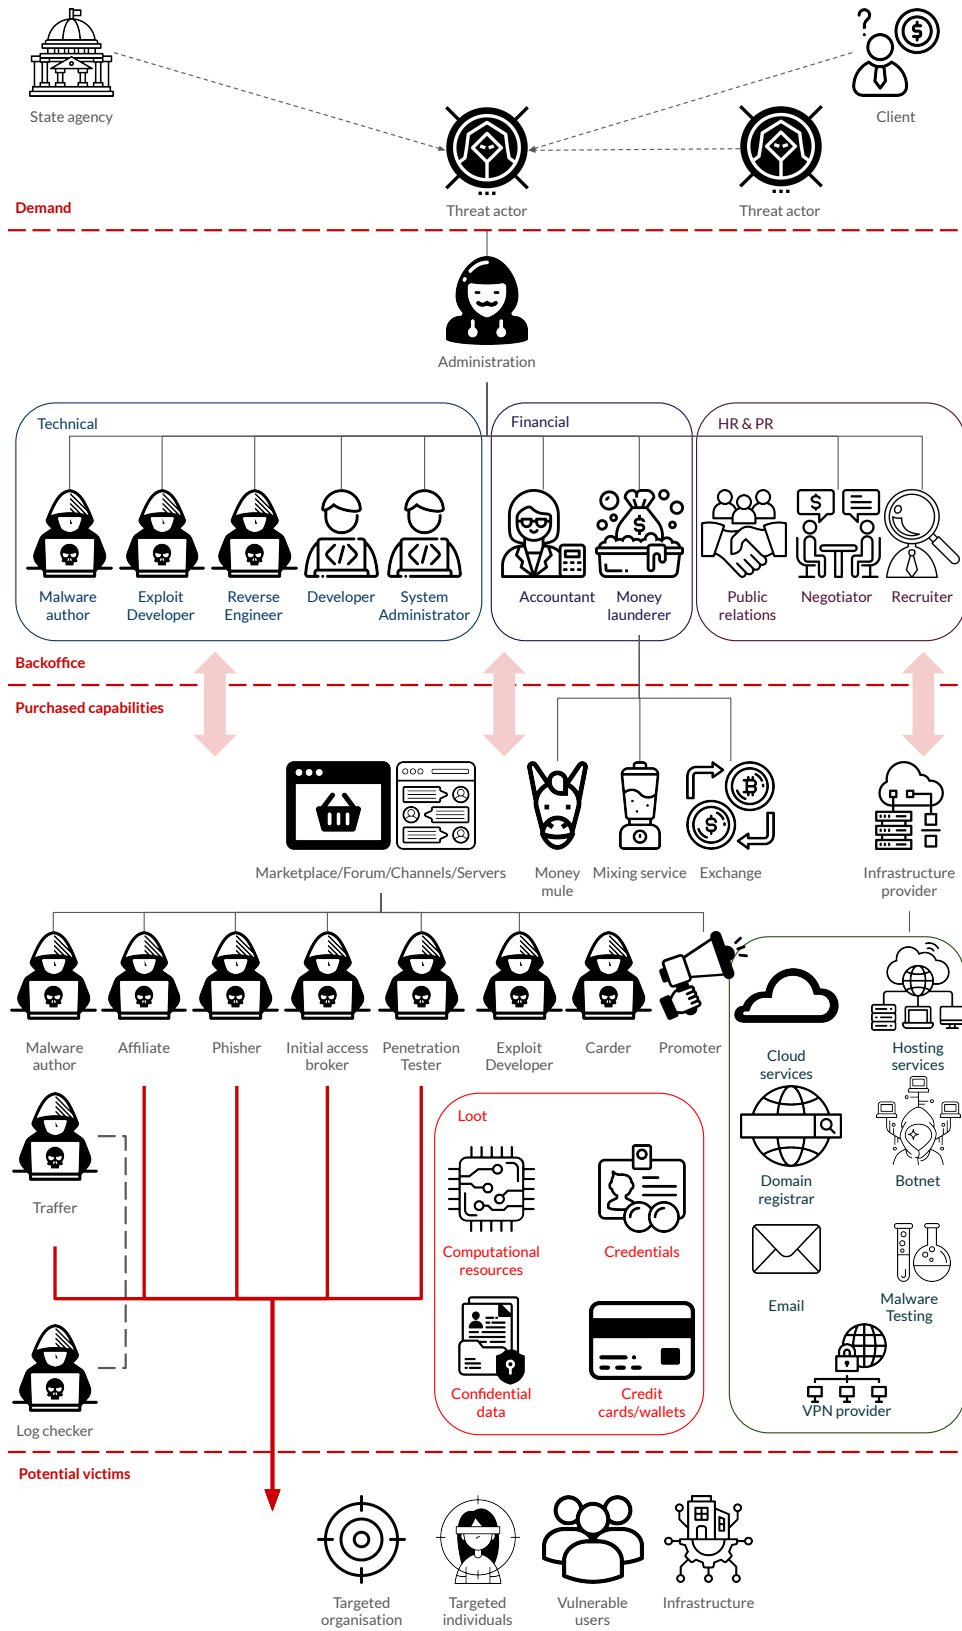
State agency

Client

Threat actor

Threat actor

Demand

Administration

Technical

Malware author

Exploit Developer

Reverse Engineer

Developer

System Administrator

Financial

Accountant

Money launderer

HR & PR

Public relations

Negotiator

Recruiter

Backoffice

Purchased capabilities

Marketplace/Forum/Channels/Servers

Money mule

Mixing service

Exchange

Infrastructure provider

Malware author

Affiliate

Phisher

Initial access broker

Penetration Tester

Exploit Developer

Carder

Promoter

Cloud services

Hosting services

Domain registrar

Botnet

Email

Malware Testing

VPN provider

Traffer

Log checker

Loot

Computational resources

Credentials

Confidential data

Credit cards/wallets

Potential victims

Targeted organisation

Targeted individuals

Vulnerable users

Infrastructure